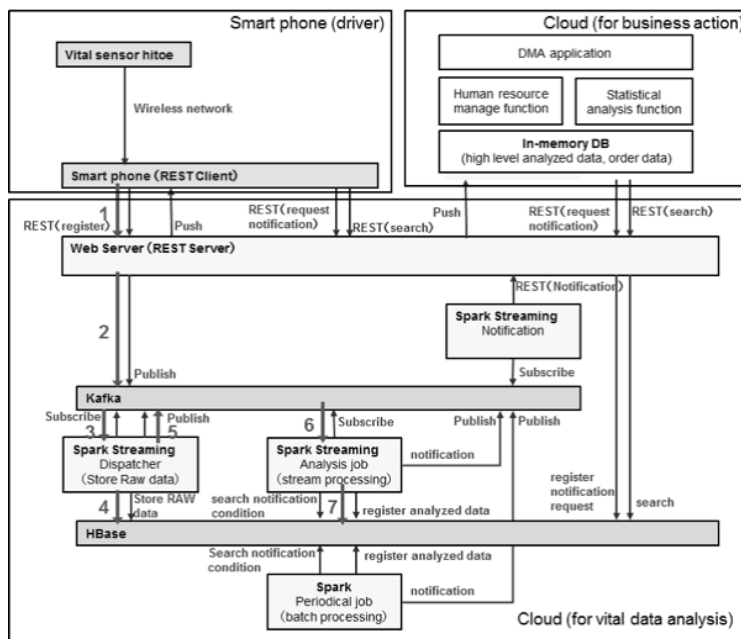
Smart phone (driver)

Vital sensor hitoe

Wireless network

Smart phone（REST Client）

Cloud (for business action)

DMA application

Human resource manage function

Statistical analysis function

In-memory DB
(high level analyzed data, order data)

1

REST(register)

Push

REST(request notification)

REST(search)

Push

REST(request notification)

REST(search)

Web Server（REST Server）

REST(Notification)

2

Spark Streaming
Notification

Publish

Subscribe

Kafka

Subscribe

Publish

3

5

6

Subscribe

Publish

Publish

Spark Streaming
Dispatcher
（Store Raw data）

Spark Streaming
Analysis job
(stream processing)

notification

register notification request

search

4

Store RAW data

search notification condition

7

register analyzed data

HBase

Search notification condition

register analyzed data

Spark
Periodical job
(batch processing)

notification

Cloud (for vital data analysis)